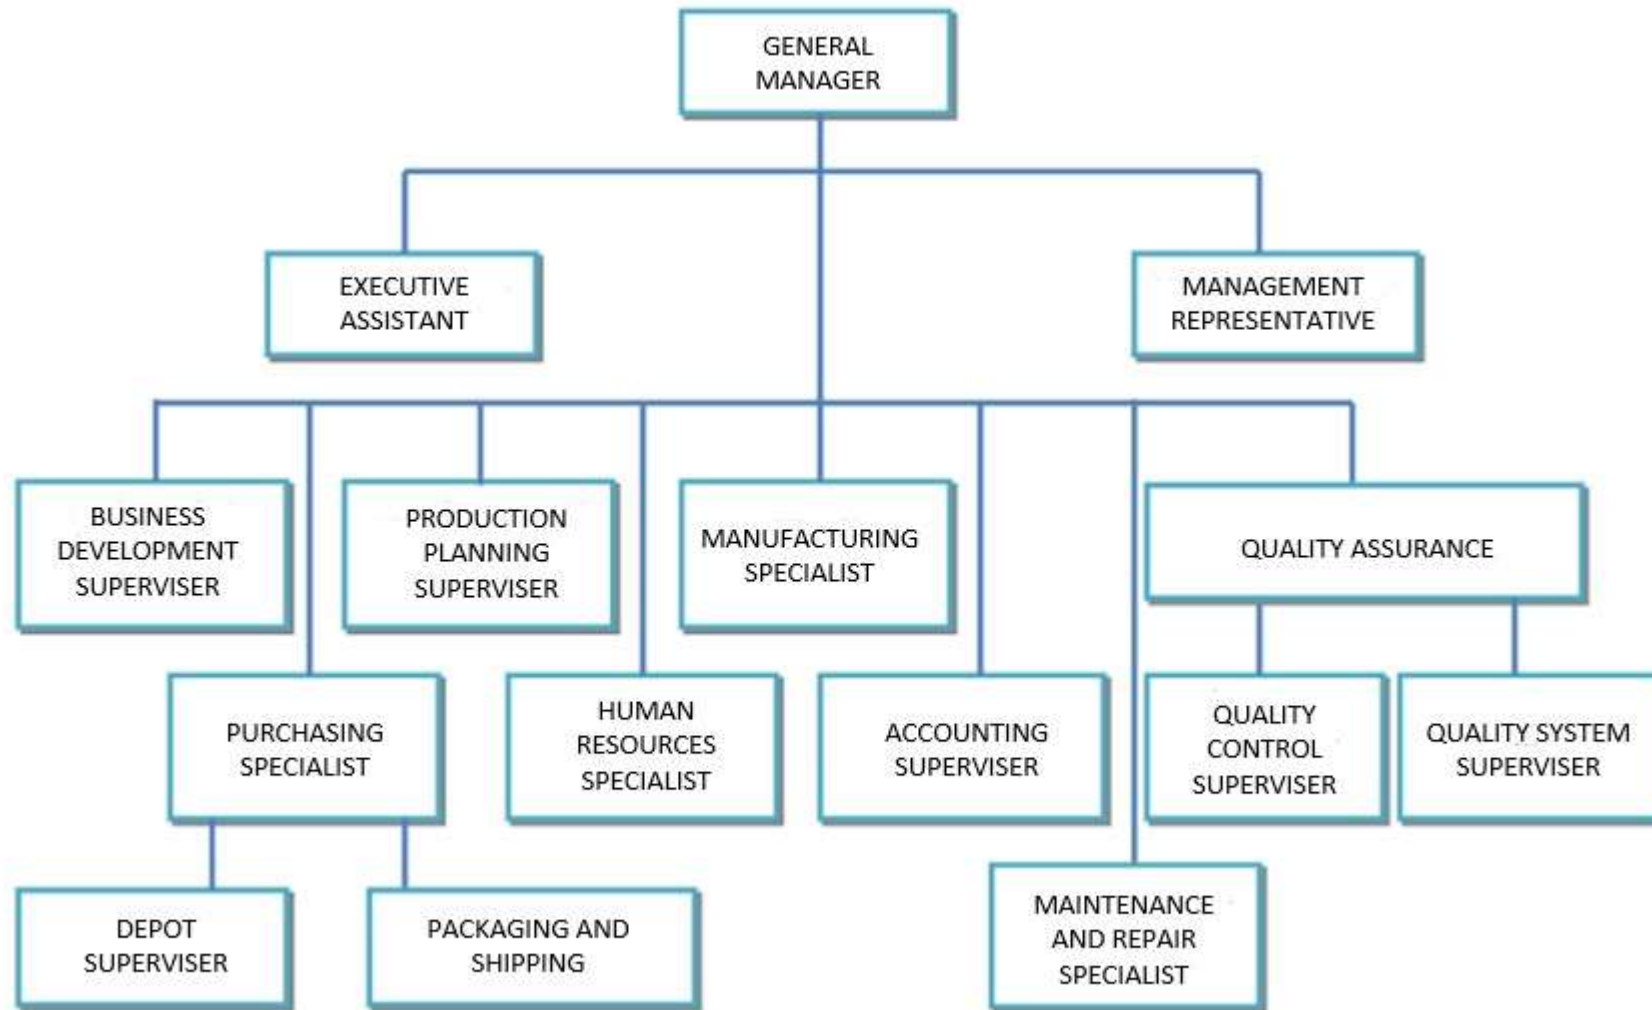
GENERAL MANAGER

EXECUTIVE ASSISTANT

MANAGEMENT REPRESENTATIVE

BUSINESS DEVELOPMENT SUPERVISER

PRODUCTION PLANNING SUPERVISER

MANUFACTURING SPECIALIST

QUALITY ASSURANCE

PURCHASING SPECIALIST

HUMAN RESOURCES SPECIALIST

ACCOUNTING SUPERVISER

QUALITY CONTROL SUPERVISER

QUALITY SYSTEM SUPERVISER

DEPOT SUPERVISER

PACKAGING AND SHIPPING

MAINTENANCE AND REPAIR SPECIALIST